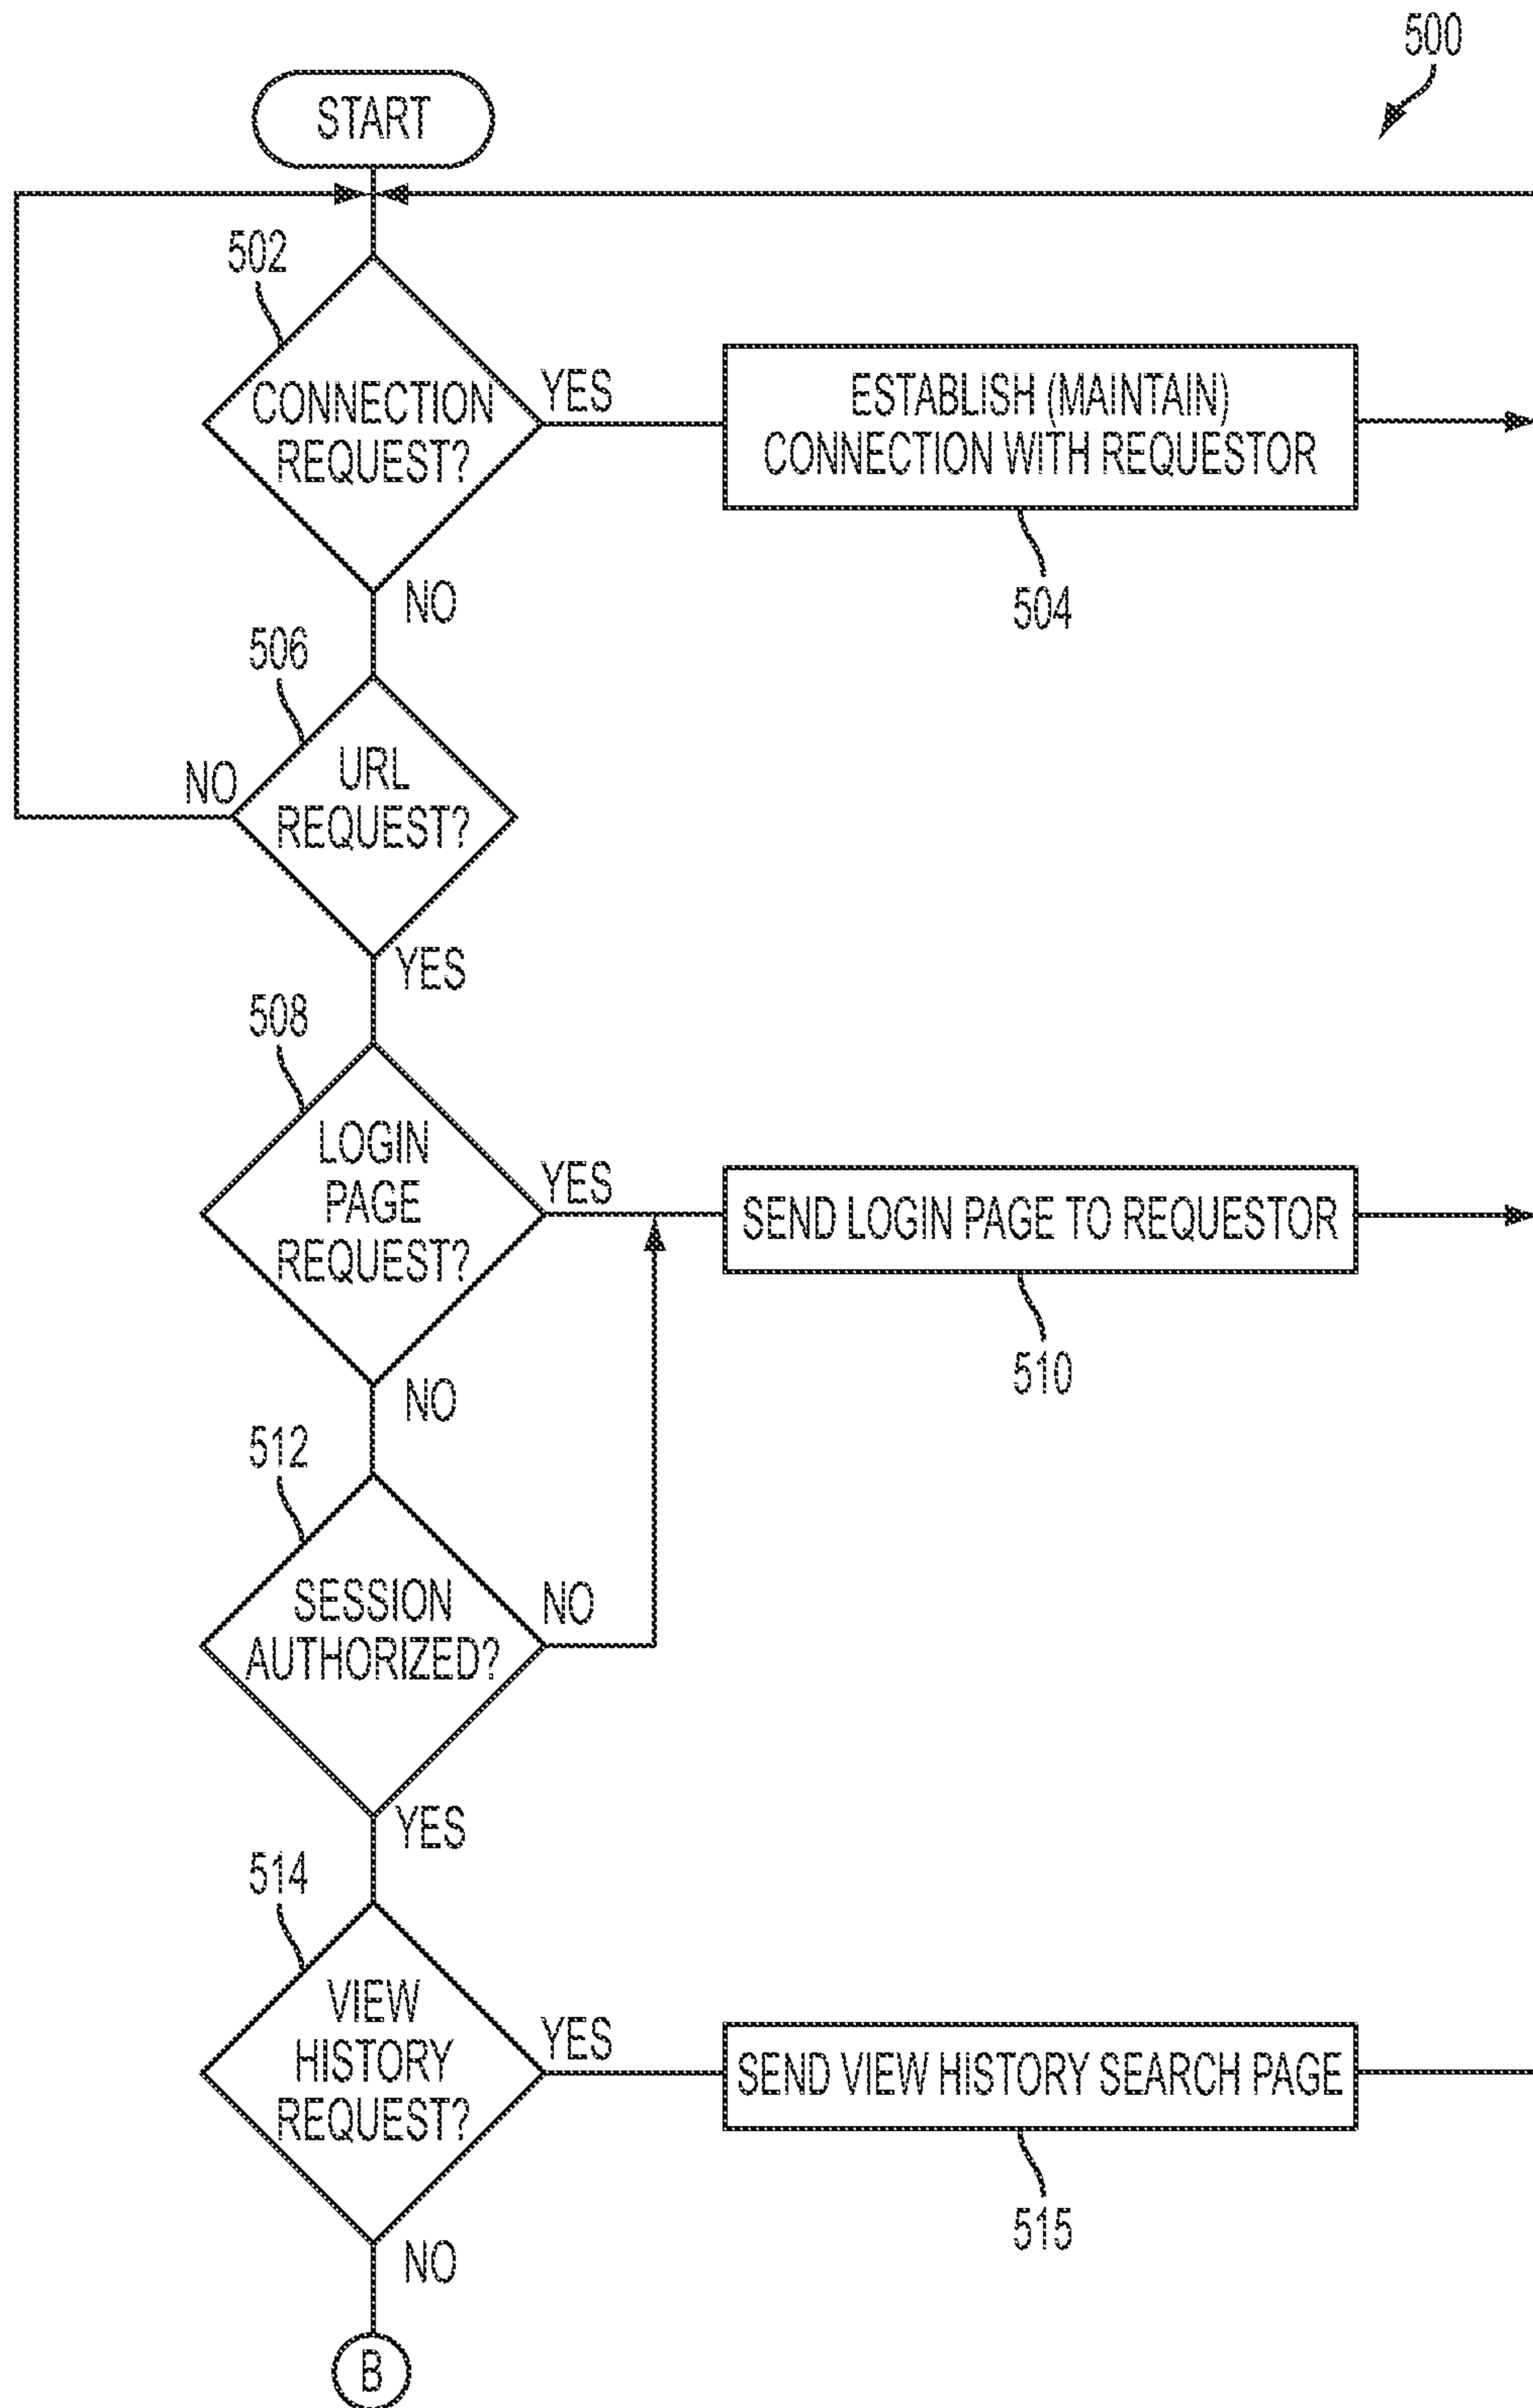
500

START

502

CONNECTION REQUEST?

YES

ESTABLISH (MAINTAIN) CONNECTION WITH REQUESTOR

504

NO

506

NO

URL REQUEST?

YES

508

LOGIN PAGE REQUEST?

YES

SEND LOGIN PAGE TO REQUESTOR

510

NO

512

SESSION AUTHORIZED?

NO

YES

514

VIEW HISTORY REQUEST?

YES

SEND VIEW HISTORY SEARCH PAGE

515

NO

B